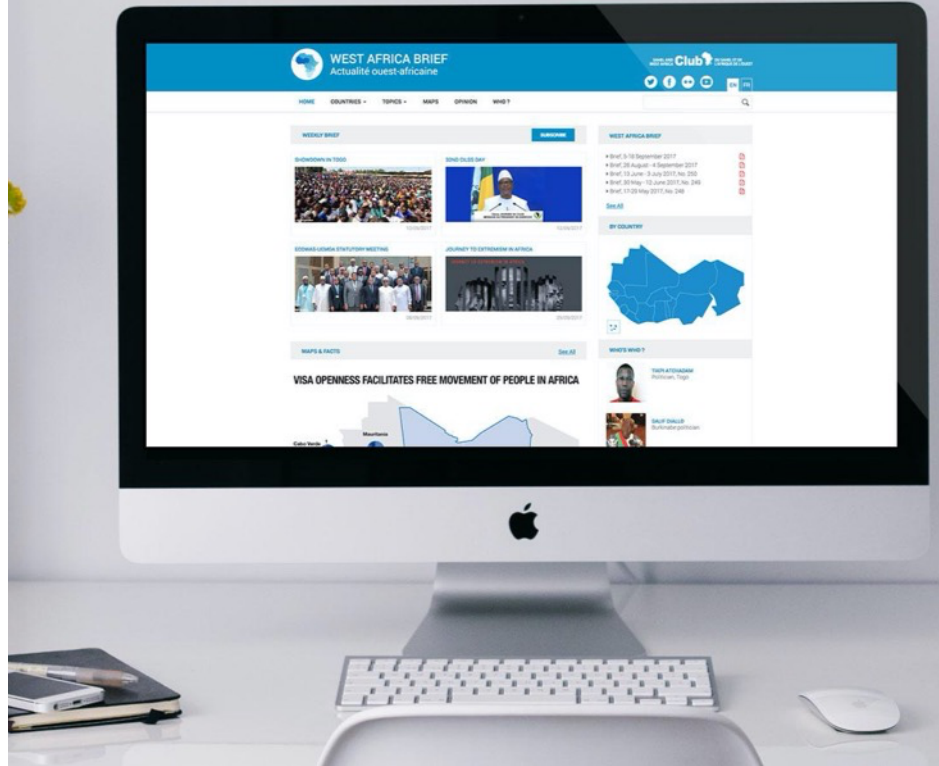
WEST AFRICA BRIEF
Actualité ouest-africaine

Club

EN FR

HOME COUNTRIES TOPICS MAPS OPINION WHO?

WEEKLY BRIEF SUBSCRIBE

SHOWDOWN IN TOGO

10/09/2017

SENO DILDS DAY

10/09/2017

ECOWAS-UEMOA STATUTORY MEETING

06/09/2017

JOURNEY TO EXTREMISM IN AFRICA

05/09/2017

WEST AFRICA BRIEF

• Brief, 5-18 September 2017
• Brief, 28 August - 4 September 2017
• Brief, 13 June - 3 July 2017, No. 250
• Brief, 30 May - 12 June 2017, No. 249
• Brief, 17-29 May 2017, No. 248

See All

BY COUNTRY

MAPS & FACTS See All

VISA OPENNESS FACILITATES FREE MOVEMENT OF PEOPLE IN AFRICA

Mauritania

Cabo Verde

WHO'S WHO ?

TIKPI ATCHADAM
Politician, Togo

SALIF DIALLO
Burkinabe politician